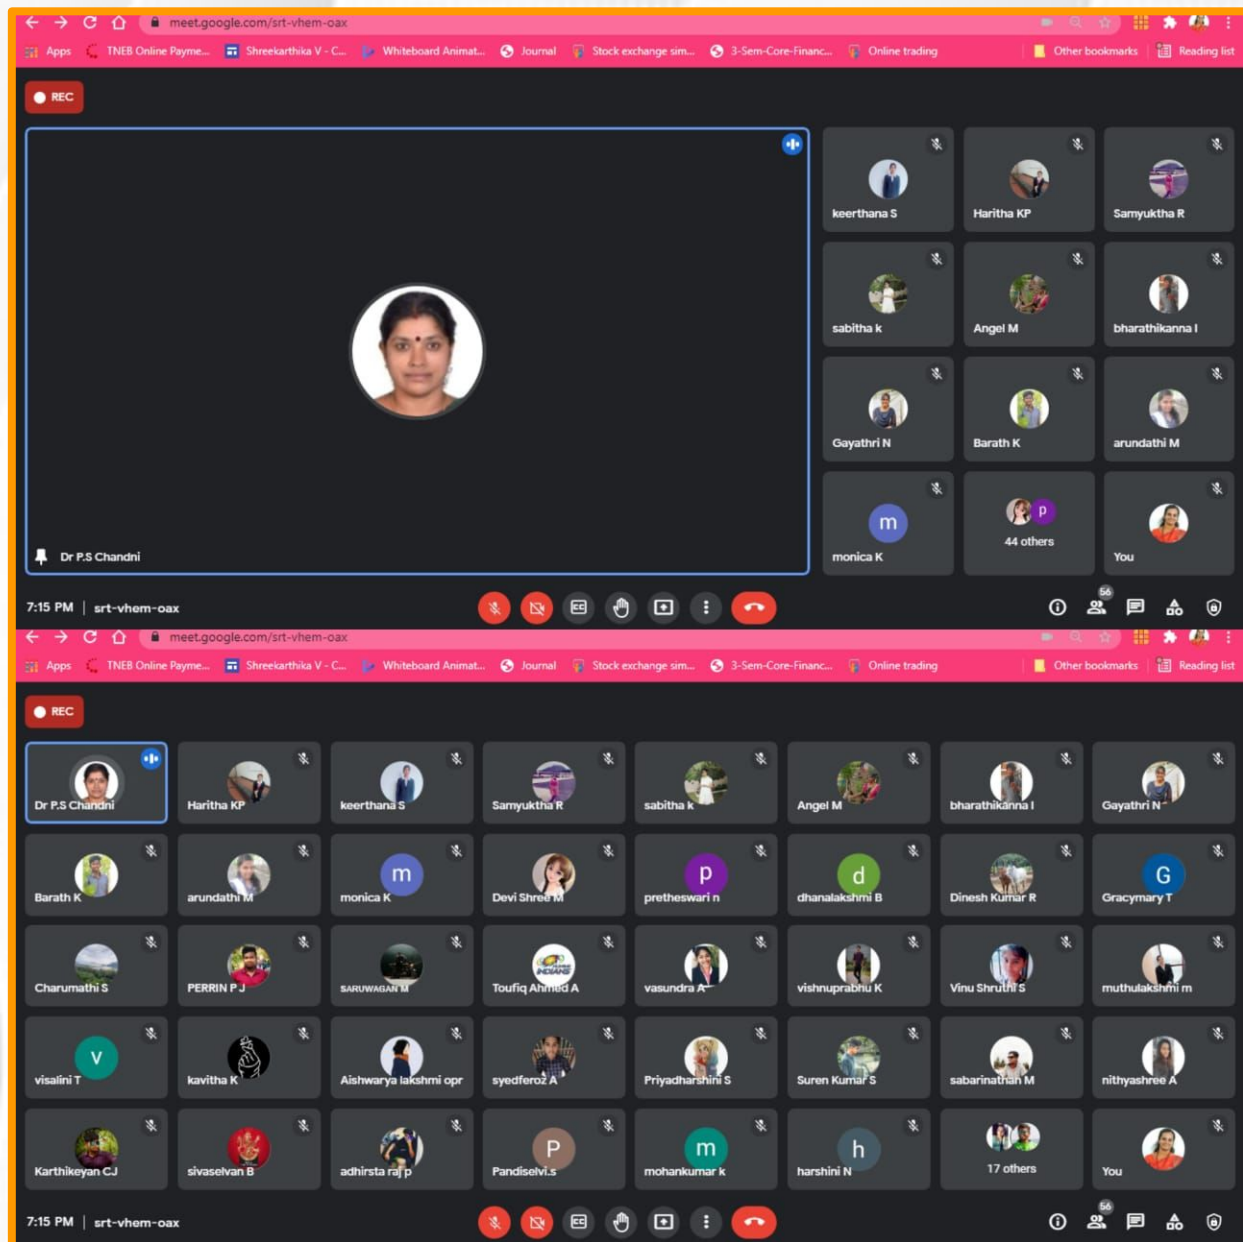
meet.google.com/srt-vhem-oax

Apps TNEB Online Payme... Shreekarthika V - C... Whiteboard Animat... Journal Stock exchange sim... 3-Sem-Core-Financ... Online trading Other bookmarks Reading list

REC

Dr P.S Chandni

keerthana S
Haritha KP
Samyuktha R
sabitha k
Angel M
bharathikanna I
Gayathri N
Barath K
arundathi M
m
monica K
p
44 others
You

7:15 PM | srt-vhem-oax

56

meet.google.com/srt-vhem-oax

Apps TNEB Online Payme... Shreekarthika V - C... Whiteboard Animat... Journal Stock exchange sim... 3-Sem-Core-Financ... Online trading Other bookmarks Reading list

REC

Dr P.S Chandni
Haritha KP
keerthana S
Samyuktha R
sabitha k
Angel M
bharathikanna I
Gayathri N
Barath K
arundathi M
m
monica K
Devi Shree M
p
pretheswari n
d
dhanalakshmi B
Dinesh Kumar R
G
Gracymary T
Charumathi S
PERRIN P J
SARUWAGAN M
Toufiq Ahmed A
vasundra A
vishnuprabhu K
Vinu Shruthi S
muthulakshmi m
v
visalini T
kavitha K
Aishwarya lakshmi opr
syedferoz A
Priyadharshini S
Suren Kumar S
sabarinathan M
nithyashree A
Karthikeyan CJ
sivaselvan B
adhirsta raj p
P
Pandiselvi.s
m
mohankumar k
h
harshini N
17 others
You

7:15 PM | srt-vhem-oax

56